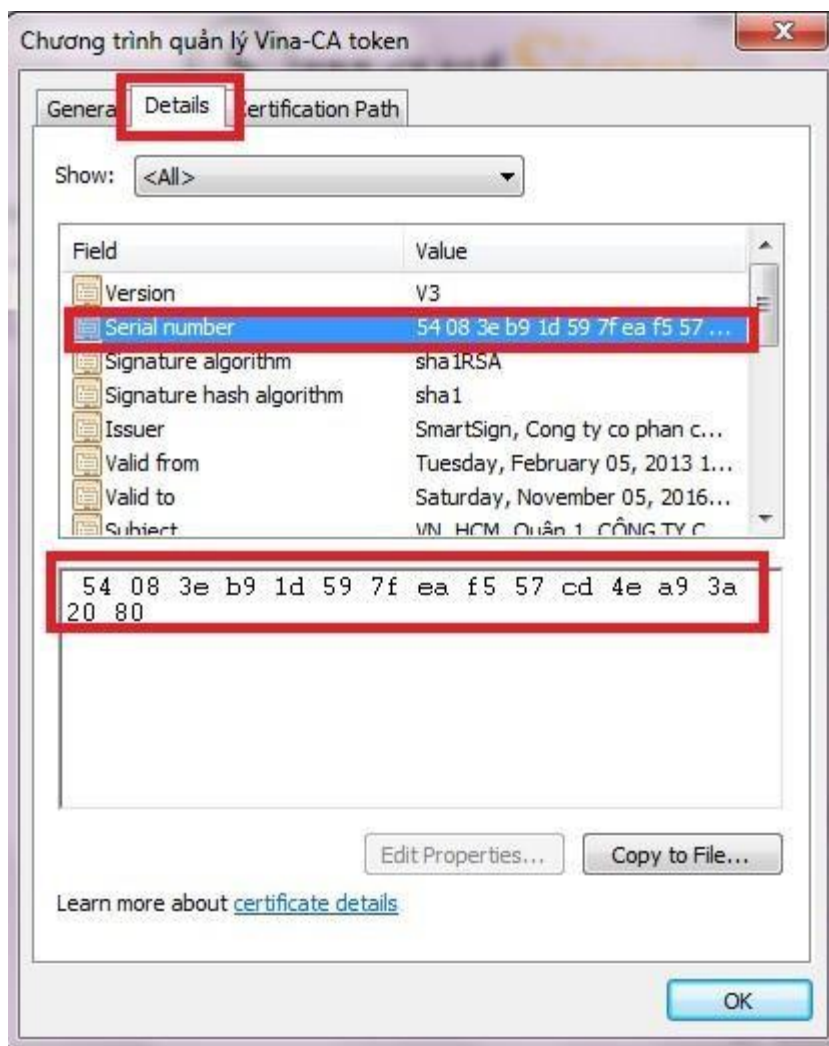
Chương trình quản lý Vina-CA token

Genera Details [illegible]ertification Path

Show: <All>

| Field | Value |
|---|---|
| Version | V3 |
| Serial number | 54 08 3e b9 1d 59 7f ea f5 57 ... |
| Signature algorithm | sha1RSA |
| Signature hash algorithm | sha1 |
| Issuer | SmartSign, Cong ty co phan c... |
| Valid from | Tuesday, February 05, 2013 1... |
| Valid to | Saturday, November 05, 2016... |
| Subject | VN, HCM, Quận 1, CÔNG TY C... |

54 08 3e b9 1d 59 7f ea f5 57 cd 4e a9 3a 20 80

Edit Properties... Copy to File...

Learn more about certificate details

OK